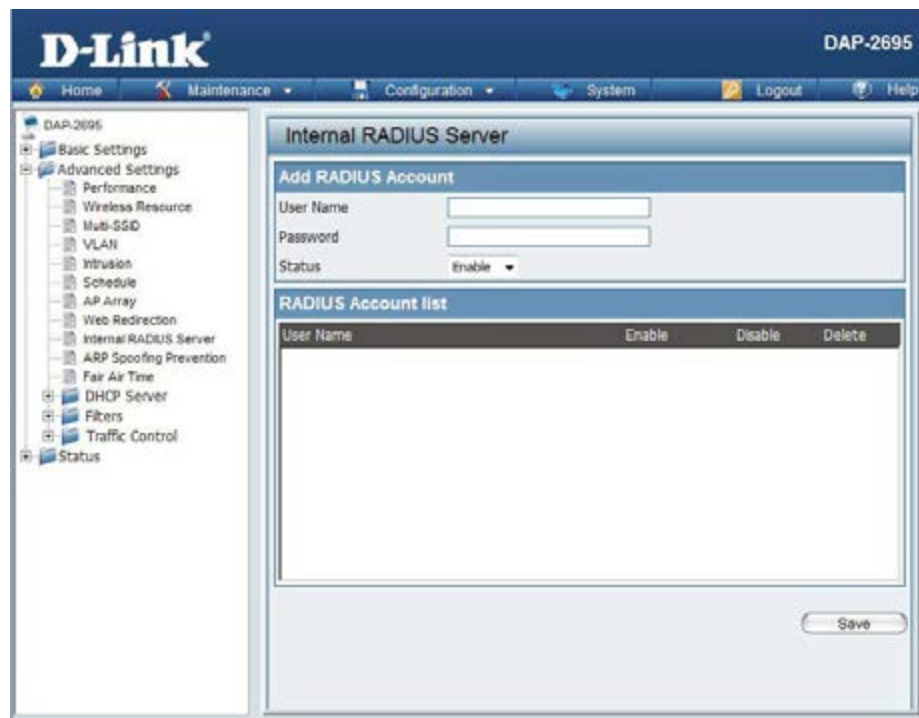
D-Link

DAP-2695

Home
Maintenance
Configuration
System
Logout
Help

DAP-2695
Basic Settings
Advanced Settings
Performance
Wireless Resource
Multi-SSID
VLAN
Intrusion
Schedule
AP Array
Web Redirection
Internal RADIUS Server
ARP Spoofing Prevention
Fair Air Time
DHCP Server
Filters
Traffic Control
Status

Internal RADIUS Server

Add RADIUS Account

User Name

Password

Status Enable

RADIUS Account list

| User Name | Enable | Disable | Delete |
|---|---|---|---|

Save